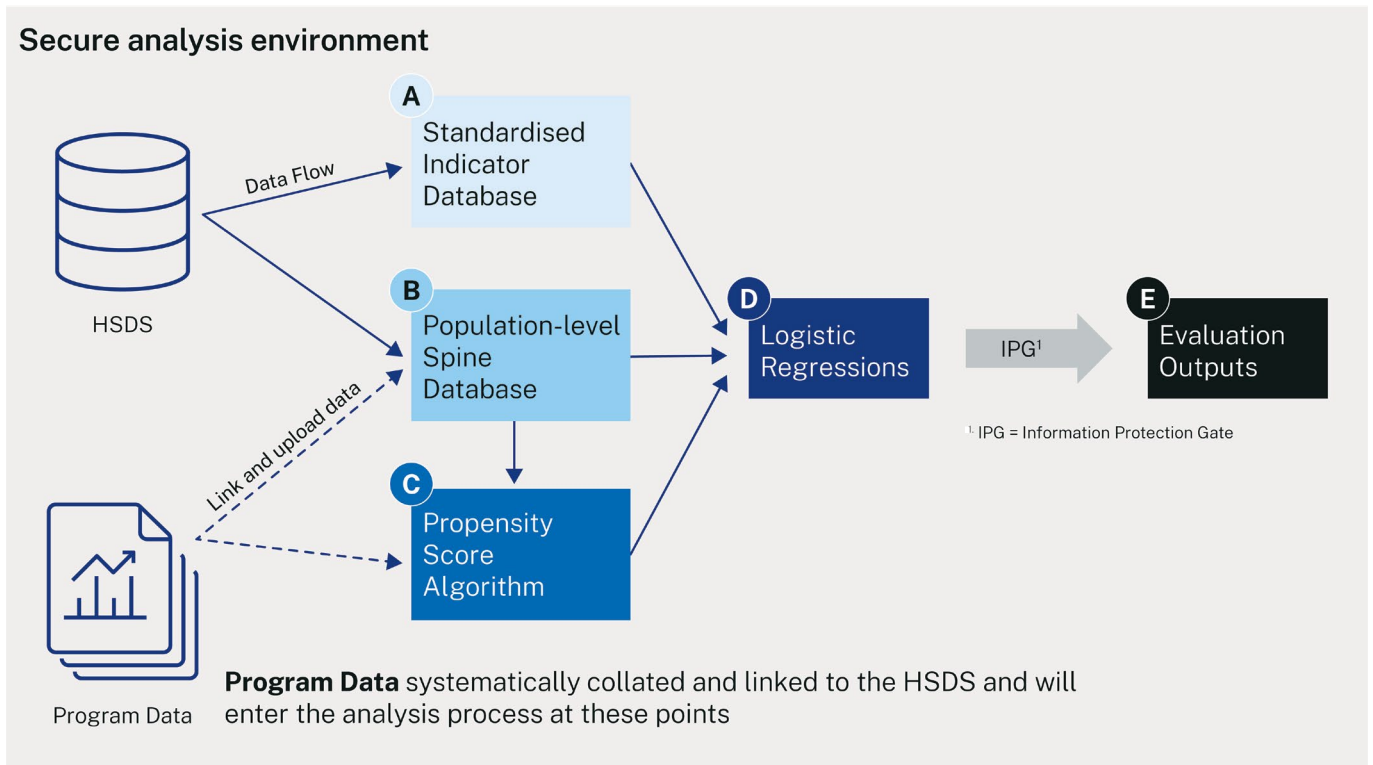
Secure analysis environment

HSDS

Data Flow

A
Standardised Indicator Database

B
Population-level Spine Database

C
Propensity Score Algorithm

D
Logistic Regressions

IPG$^1$

E
Evaluation Outputs

$^{1.}$ IPG = Information Protection Gate

Link and upload data

Program Data

**Program Data** systematically collated and linked to the HSDS and will enter the analysis process at these points